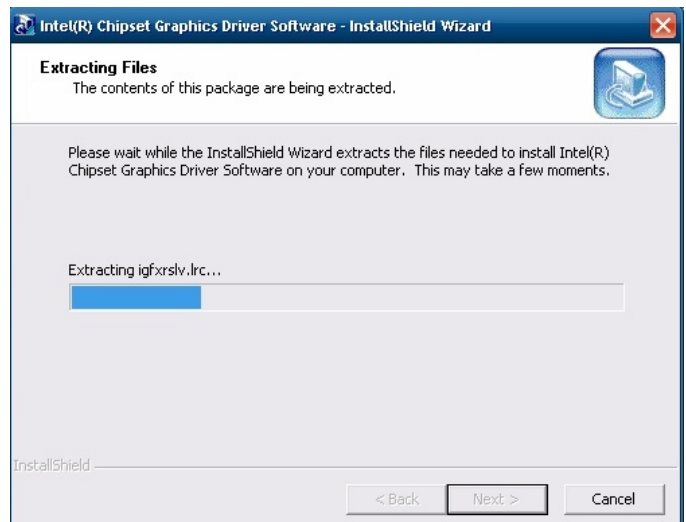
Intel(R) Chipset Graphics Driver Software - InstallShield Wizard

Extracting Files
The contents of this package are being extracted.

Please wait while the InstallShield Wizard extracts the files needed to install Intel(R) Chipset Graphics Driver Software on your computer. This may take a few moments.

Extracting igfxrslv.lrc...

InstallShield

< Back
Next >
Cancel